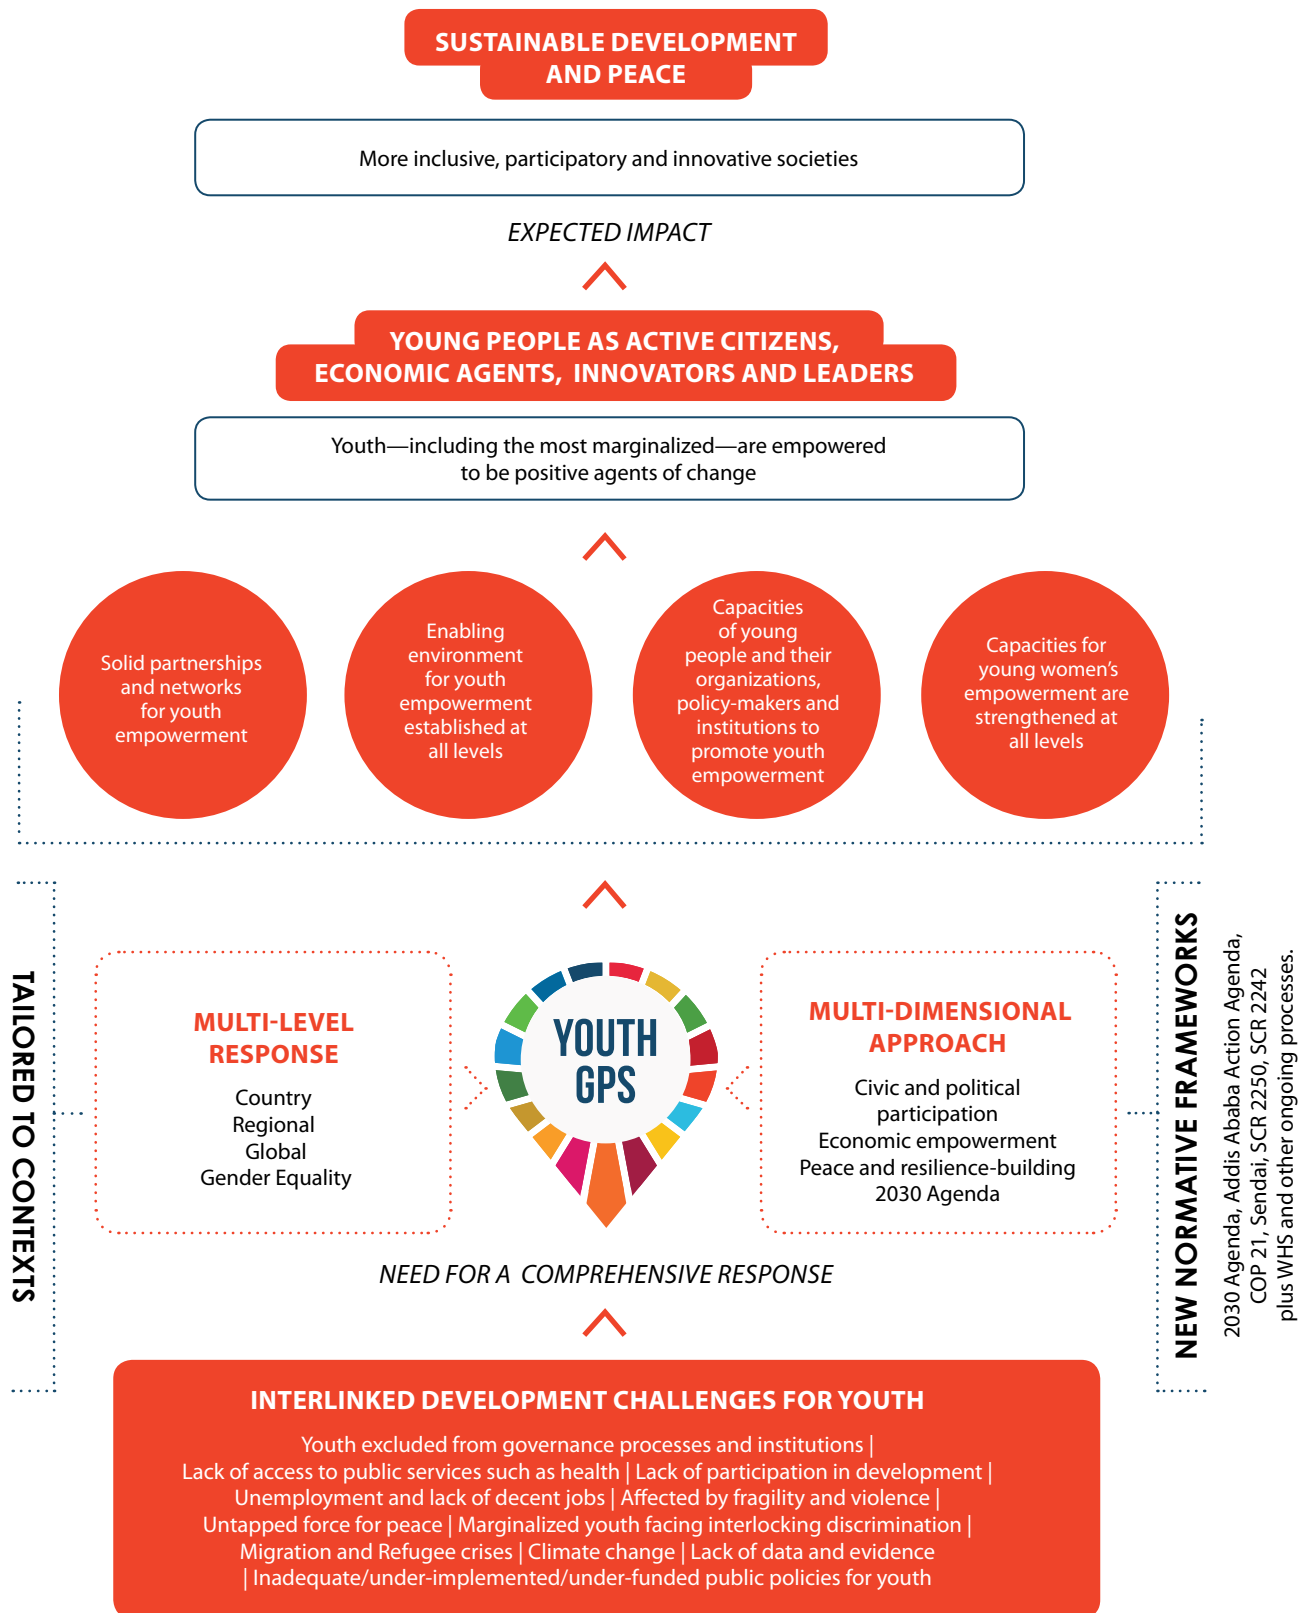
SUSTAINABLE DEVELOPMENT AND PEACE

More inclusive, participatory and innovative societies

EXPECTED IMPACT

YOUNG PEOPLE AS ACTIVE CITIZENS, ECONOMIC AGENTS, INNOVATORS AND LEADERS

Youth—including the most marginalized—are empowered to be positive agents of change

Solid partnerships and networks for youth empowerment

Enabling environment for youth empowerment established at all levels

Capacities of young people and their organizations, policy-makers and institutions to promote youth empowerment

Capacities for young women's empowerment are strengthened at all levels

TAILORED TO CONTEXTS

MULTI-LEVEL RESPONSE
Country
Regional
Global
Gender Equality

YOUTH GPS

MULTI-DIMENSIONAL APPROACH
Civic and political participation
Economic empowerment
Peace and resilience-building
2030 Agenda

NEW NORMATIVE FRAMEWORKS
2030 Agenda, Addis Ababa Action Agenda, COP 21, Sendai, SCR 2250, SCR 2242 plus WHS and other ongoing processes.

NEED FOR A COMPREHENSIVE RESPONSE

INTERLINKED DEVELOPMENT CHALLENGES FOR YOUTH
Youth excluded from governance processes and institutions | Lack of access to public services such as health | Lack of participation in development | Unemployment and lack of decent jobs | Affected by fragility and violence | Untapped force for peace | Marginalized youth facing interlocking discrimination | Migration and Refugee crises | Climate change | Lack of data and evidence | Inadequate/under-implemented/under-funded public policies for youth